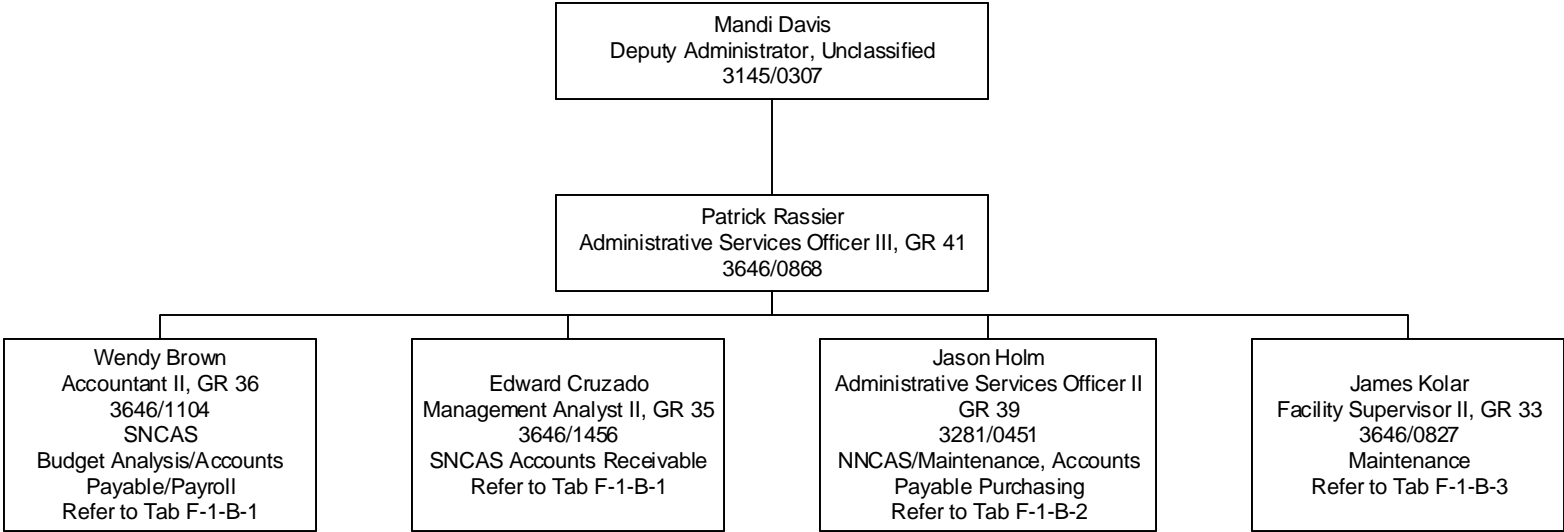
Mandi Davis
Deputy Administrator, Unclassified
3145/0307

Patrick Rassier
Administrative Services Officer III, GR 41
3646/0868

Wendy Brown
Accountant II, GR 36
3646/1104
SNCAS
Budget Analysis/Accounts Payable/Payroll
Refer to Tab F-1-B-1

Edward Cruzado
Management Analyst II, GR 35
3646/1456
SNCAS Accounts Receivable
Refer to Tab F-1-B-1

Jason Holm
Administrative Services Officer II
GR 39
3281/0451
NNCAS/Maintenance, Accounts Payable Purchasing
Refer to Tab F-1-B-2

James Kolar
Facility Supervisor II, GR 33
3646/0827
Maintenance
Refer to Tab F-1-B-3